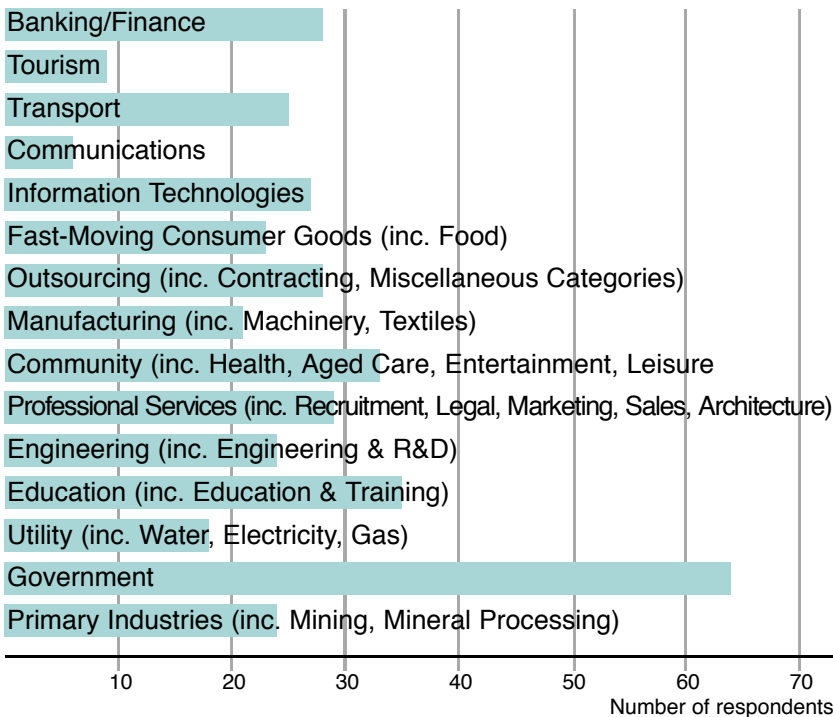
Banking/Finance
Tourism
Transport
Communications
Information Technologies
Fast-Moving Consumer Goods (inc. Food)
Outsourcing (inc. Contracting, Miscellaneous Categories)
Manufacturing (inc. Machinery, Textiles)
Community (inc. Health, Aged Care, Entertainment, Leisure
Professional Services (inc. Recruitment, Legal, Marketing, Sales, Architecture)
Engineering (inc. Engineering & R&D)
Education (inc. Education & Training)
Utility (inc. Water, Electricity, Gas)
Government
Primary Industries (inc. Mining, Mineral Processing)

10 20 30 40 50 60 70
Number of respondents